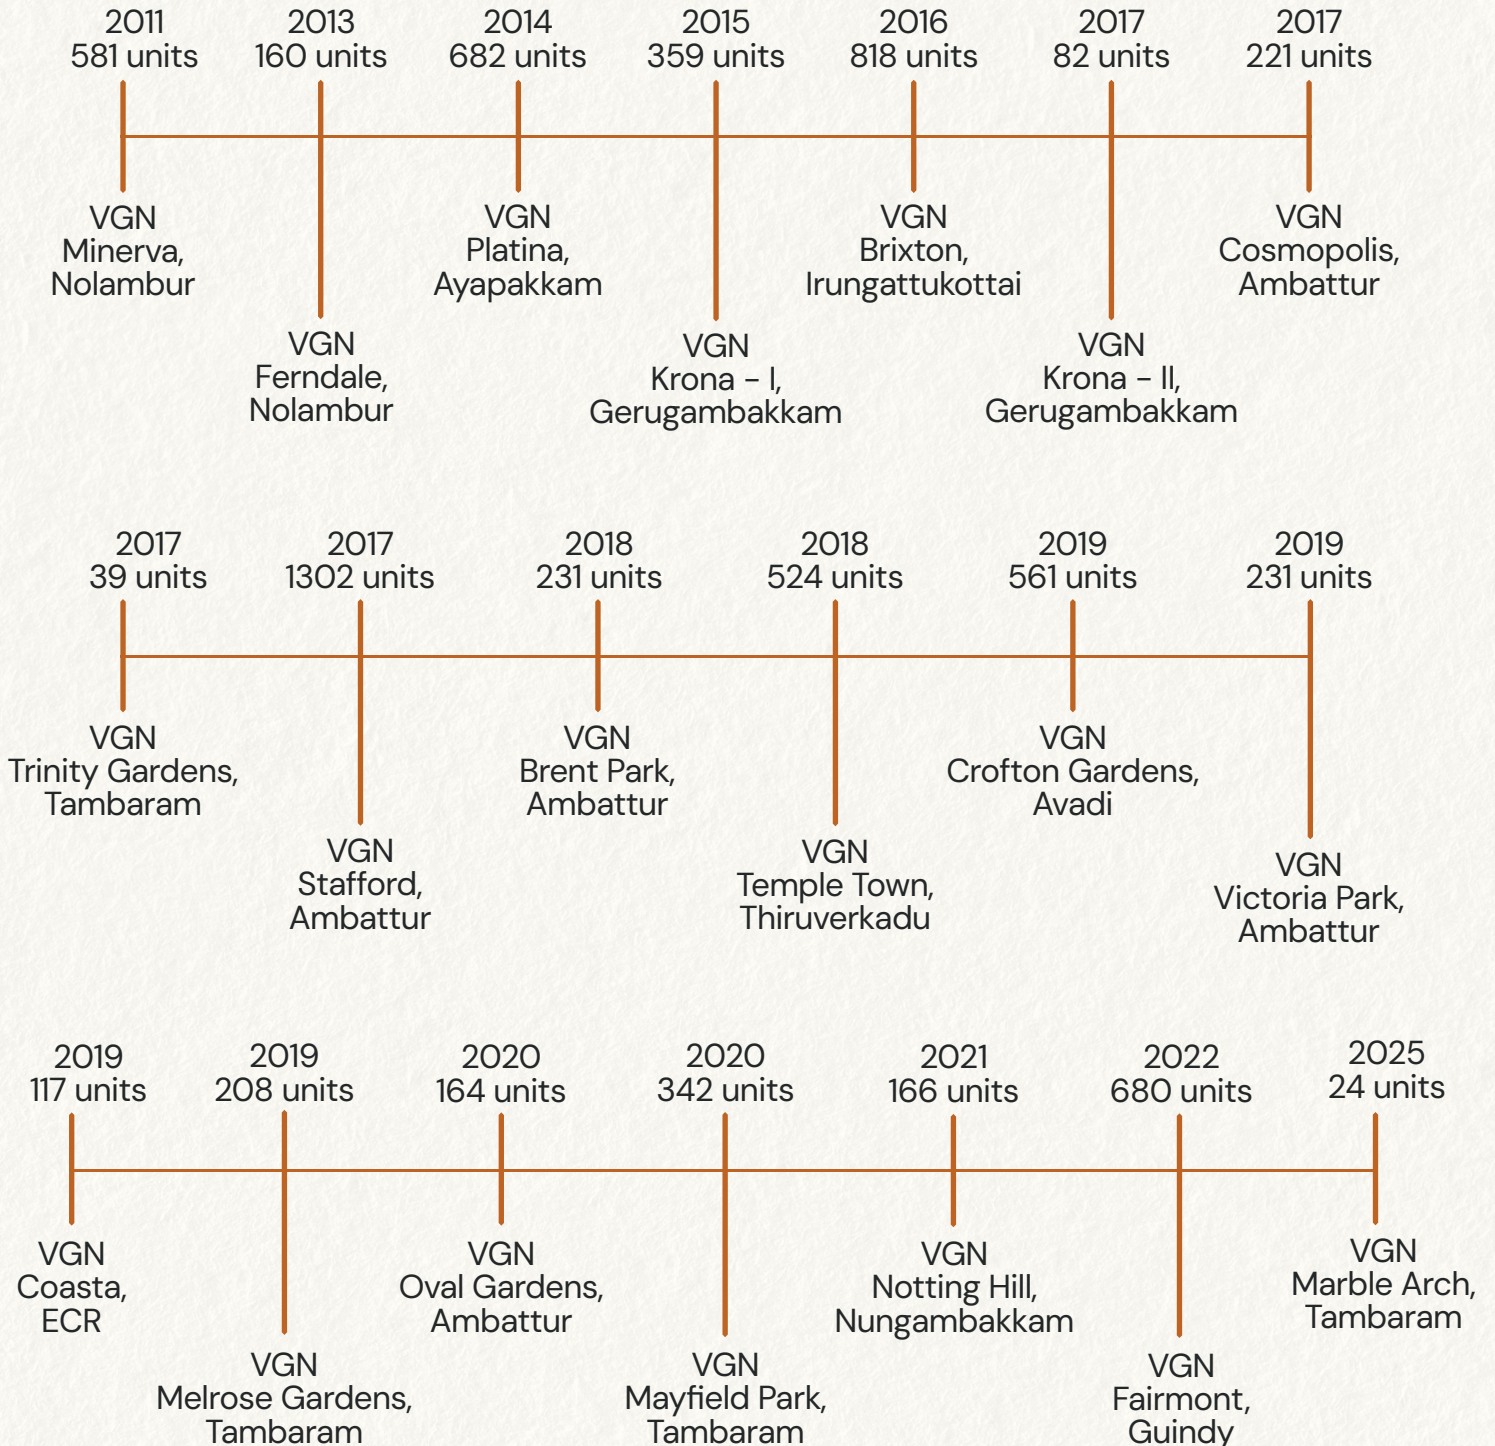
2011
581 units

2013
160 units

2014
682 units

2015
359 units

2016
818 units

2017
82 units

2017
221 units

VGN
Minerva,
Nolambur

VGN
Platina,
Ayapakkam

VGN
Brixton,
Irungattukottai

VGN
Cosmopolis,
Ambattur

VGN
Ferndale,
Nolambur

VGN
Krona - I,
Gerugambakkam

VGN
Krona - II,
Gerugambakkam

2017
39 units

2017
1302 units

2018
231 units

2018
524 units

2019
561 units

2019
231 units

VGN
Trinity Gardens,
Tambaram

VGN
Brent Park,
Ambattur

VGN
Crofton Gardens,
Avadi

VGN
Stafford,
Ambattur

VGN
Temple Town,
Thiruverkadu

VGN
Victoria Park,
Ambattur

2019
117 units

2019
208 units

2020
164 units

2020
342 units

2021
166 units

2022
680 units

2025
24 units

VGN
Coasta,
ECR

VGN
Oval Gardens,
Ambattur

VGN
Notting Hill,
Nungambakkam

VGN
Marble Arch,
Tambaram

VGN
Melrose Gardens,
Tambaram

VGN
Mayfield Park,
Tambaram

VGN
Fairmont,
Guindy